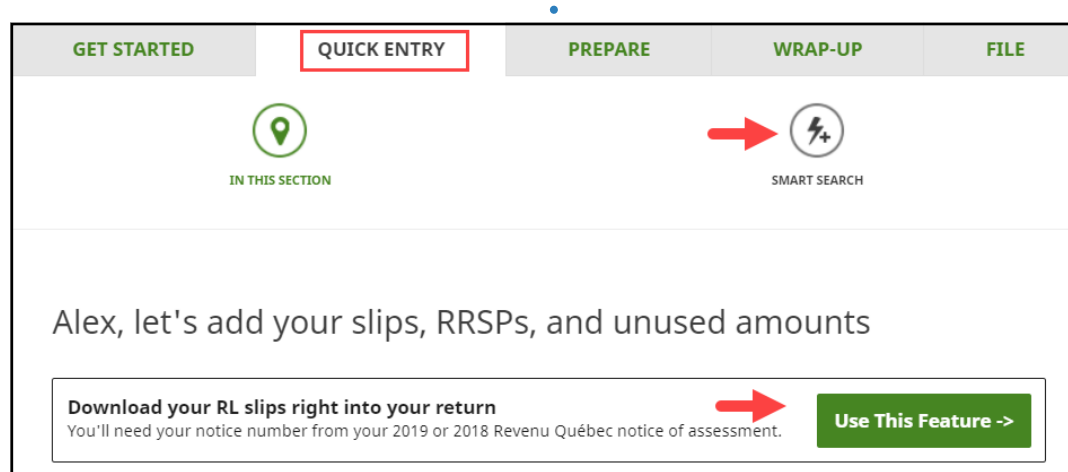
GET STARTED QUICK ENTRY PREPARE WRAP-UP FILE

IN THIS SECTION

SMART SEARCH

Alex, let's add your slips, RRSPs, and unused amounts

Download your RL slips right into your return
You'll need your notice number from your 2019 or 2018 Revenu Québec notice of assessment.

Use This Feature ->